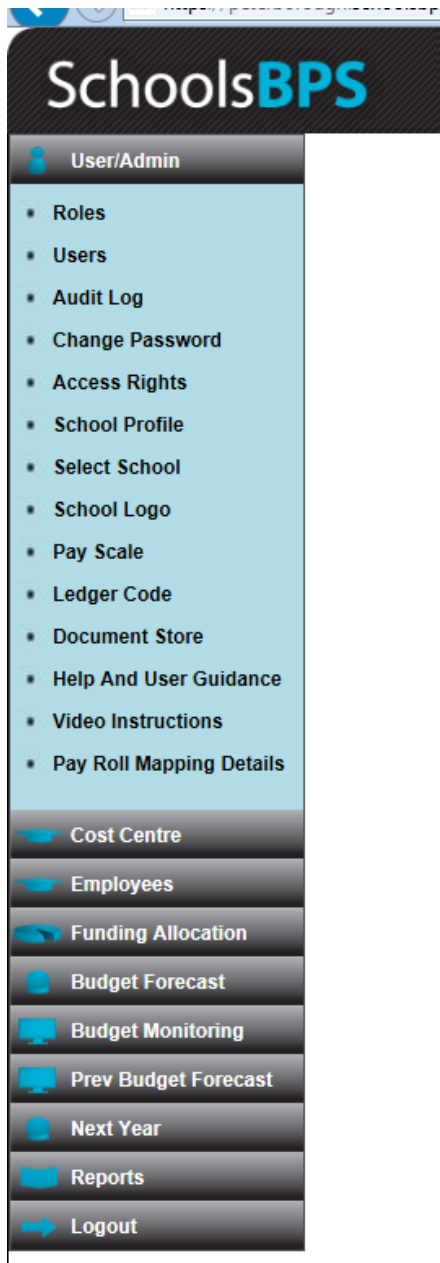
SchoolsBPS

User/Admin

- Roles
- Users
- Audit Log
- Change Password
- Access Rights
- School Profile
- Select School
- School Logo
- Pay Scale
- Ledger Code
- Document Store
- Help And User Guidance
- Video Instructions
- Pay Roll Mapping Details

Cost Centre

Employees

Funding Allocation

Budget Forecast

Budget Monitoring

Prev Budget Forecast

Next Year

Reports

Logout